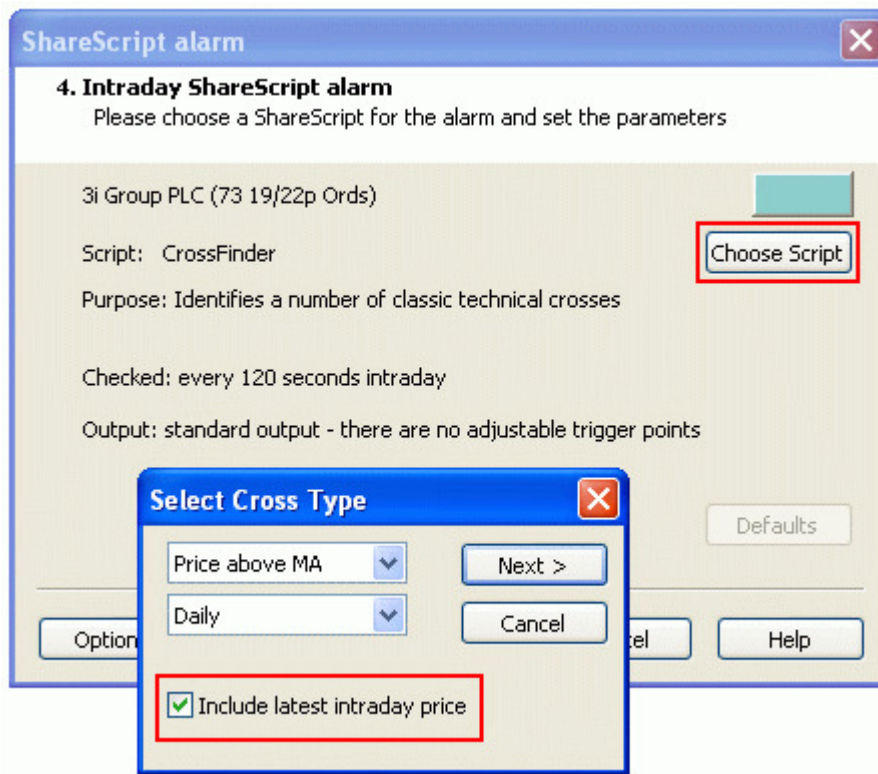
ShareScript alarm

4. Intraday ShareScript alarm
Please choose a ShareScript for the alarm and set the parameters

3i Group PLC (73 19/22p Ords)

Script: CrossFinder

Choose Script

Purpose: Identifies a number of classic technical crosses

Checked: every 120 seconds intraday

Output: standard output - there are no adjustable trigger points

Select Cross Type

Price above MA

Daily

Next >

Cancel

Include latest intraday price

Defaults

Option

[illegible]cel

Help